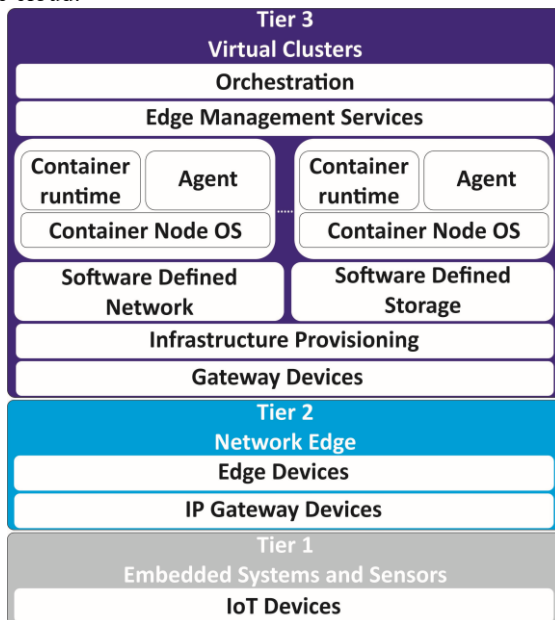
Tier 3
Virtual Clusters

Orchestration

Edge Management Services

Container runtime

Agent

Container Node OS

Container runtime

Agent

Container Node OS

Software Defined Network

Software Defined Storage

Infrastructure Provisioning

Gateway Devices

Tier 2
Network Edge

Edge Devices

IP Gateway Devices

Tier 1
Embedded Systems and Sensors

IoT Devices